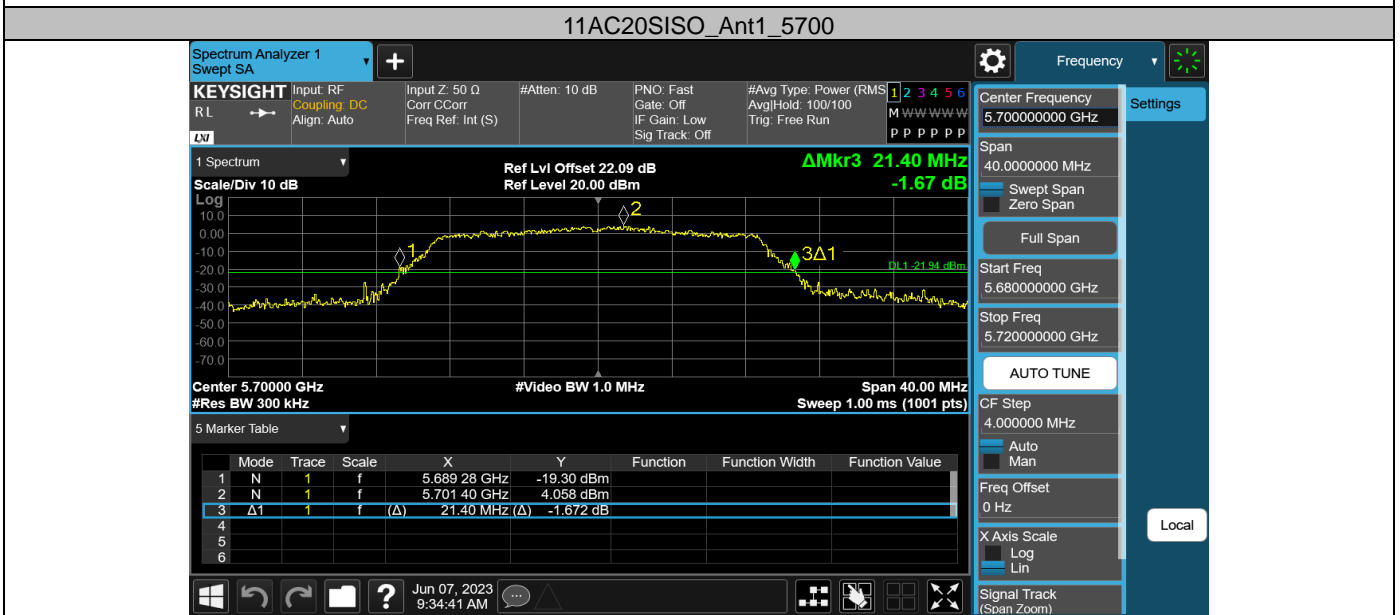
11AC20SISO_Ant1_5700

Spectrum Analyzer 1
Swept SA

Frequency

KEYSIGHT
RL
Input: RF
Coupling: DC
Align: Auto
Input Z: 50 Ω
Corr CCorr
Freq Ref: Int (S)
#Atten: 10 dB
PNO: Fast
Gate: Off
IF Gain: Low
Sig Track: Off
#Avg Type: Power (RMS)
Avg|Hold: 100/100
Trig: Free Run
1 2 3 4 5 6
M WWWWW
P P P P P P

1 Spectrum
Scale/Div 10 dB
Log
Ref Lvl Offset 22.09 dB
Ref Level 20.00 dBm
ΔMkr3 21.40 MHz
-1.67 dB

10.0
0.00
-10.0
-20.0
-30.0
-40.0
-50.0
-60.0
-70.0

1
2
3Δ1
DL1 -21.94 dBm

Center 5.70000 GHz
#Res BW 300 kHz
#Video BW 1.0 MHz
Span 40.00 MHz
Sweep 1.00 ms (1001 pts)

5 Marker Table

| | Mode | Trace | Scale | X | Y | Function | Function Width | Function Value |
|---|---|---|---|---|---|---|---|---|
| 1 | N | 1 | f | 5.689 28 GHz | -19.30 dBm | | | |
| 2 | N | 1 | f | 5.701 40 GHz | 4.058 dBm | | | |
| 3 | Δ1 | 1 | f | (Δ) 21.40 MHz | (Δ) -1.672 dB | | | |
| 4 | | | | | | | | |
| 5 | | | | | | | | |
| 6 | | | | | | | | |

Center Frequency
5.700000000 GHz
Settings
Span
40.0000000 MHz
Swept Span
Zero Span
Full Span
Start Freq
5.680000000 GHz
Stop Freq
5.720000000 GHz
AUTO TUNE
CF Step
4.000000 MHz
Auto
Man
Freq Offset
0 Hz
Local
X Axis Scale
Log
Lin
Signal Track
(Span Zoom)

Jun 07, 2023
9:34:41 AM